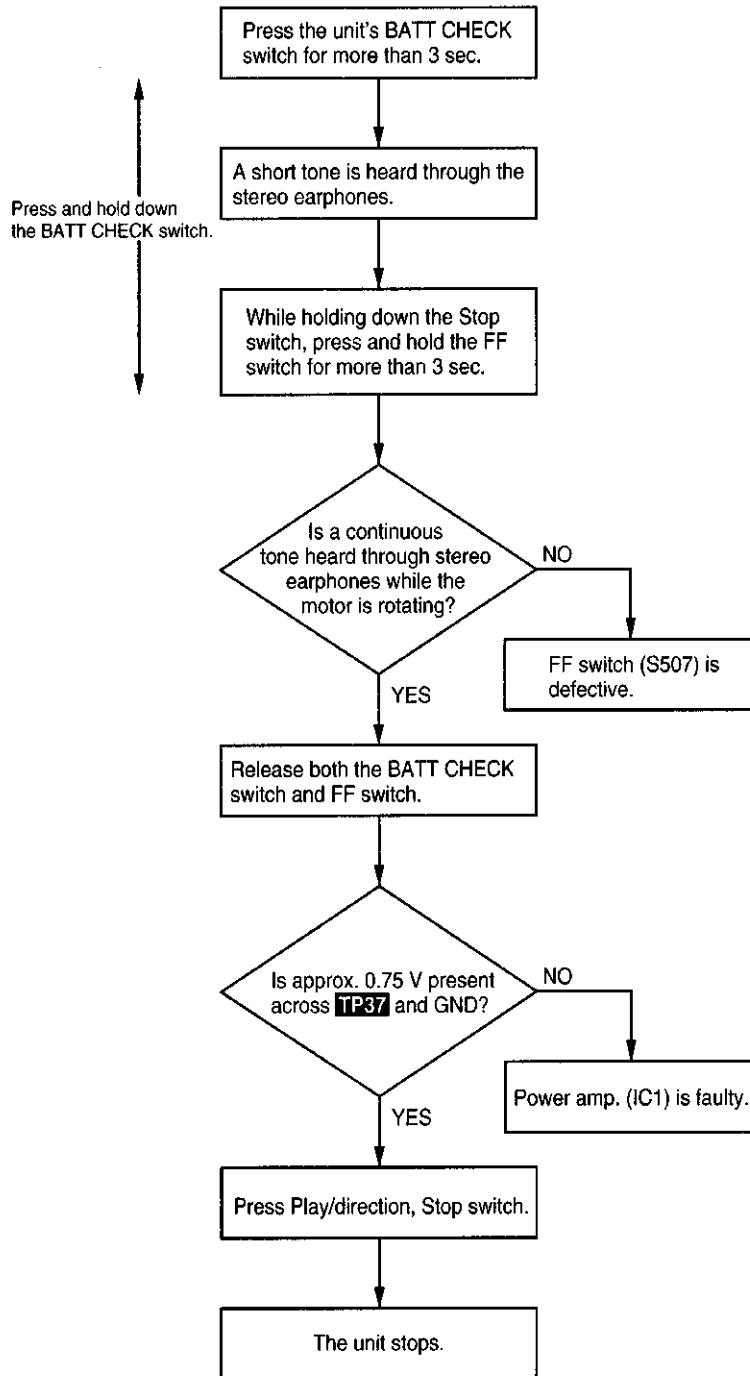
Press the unit's BATT CHECK switch for more than 3 sec.

Press and hold down the BATT CHECK switch.

A short tone is heard through the stereo earphones.

While holding down the Stop switch, press and hold the FF switch for more than 3 sec.

Is a continuous tone heard through stereo earphones while the motor is rotating?

NO

FF switch (S507) is defective.

YES

Release both the BATT CHECK switch and FF switch.

Is approx. 0.75 V present across TP37 and GND?

NO

Power amp. (IC1) is faulty.

YES

Press Play/direction, Stop switch.

The unit stops.